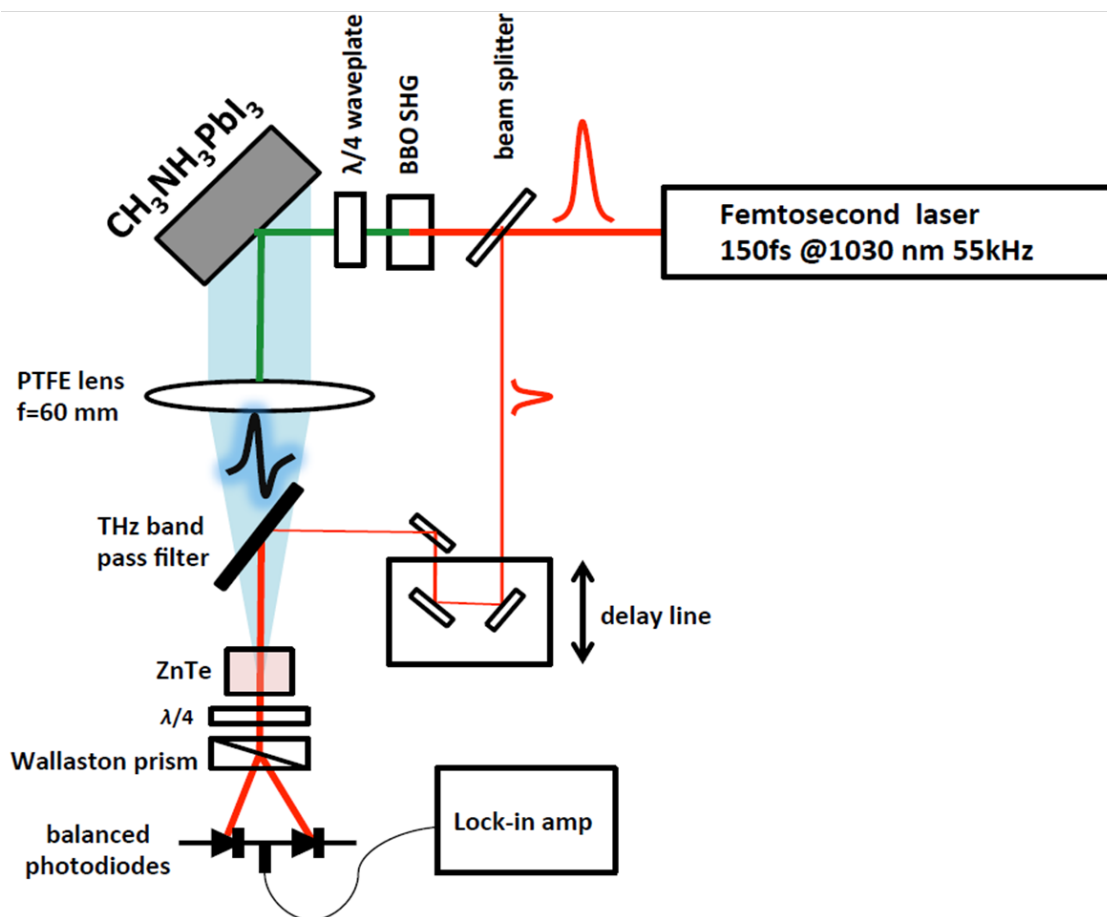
$CH_3NH_3PbI_3$

λ/4 waveplate

BBO SHG

beam splitter

Femtosecond laser
150fs @1030 nm 55kHz

PTFE lens
f=60 mm

THz band
pass filter

delay line

ZnTe

λ/4

Wallaston prism

balanced
photodiodes

Lock-in amp